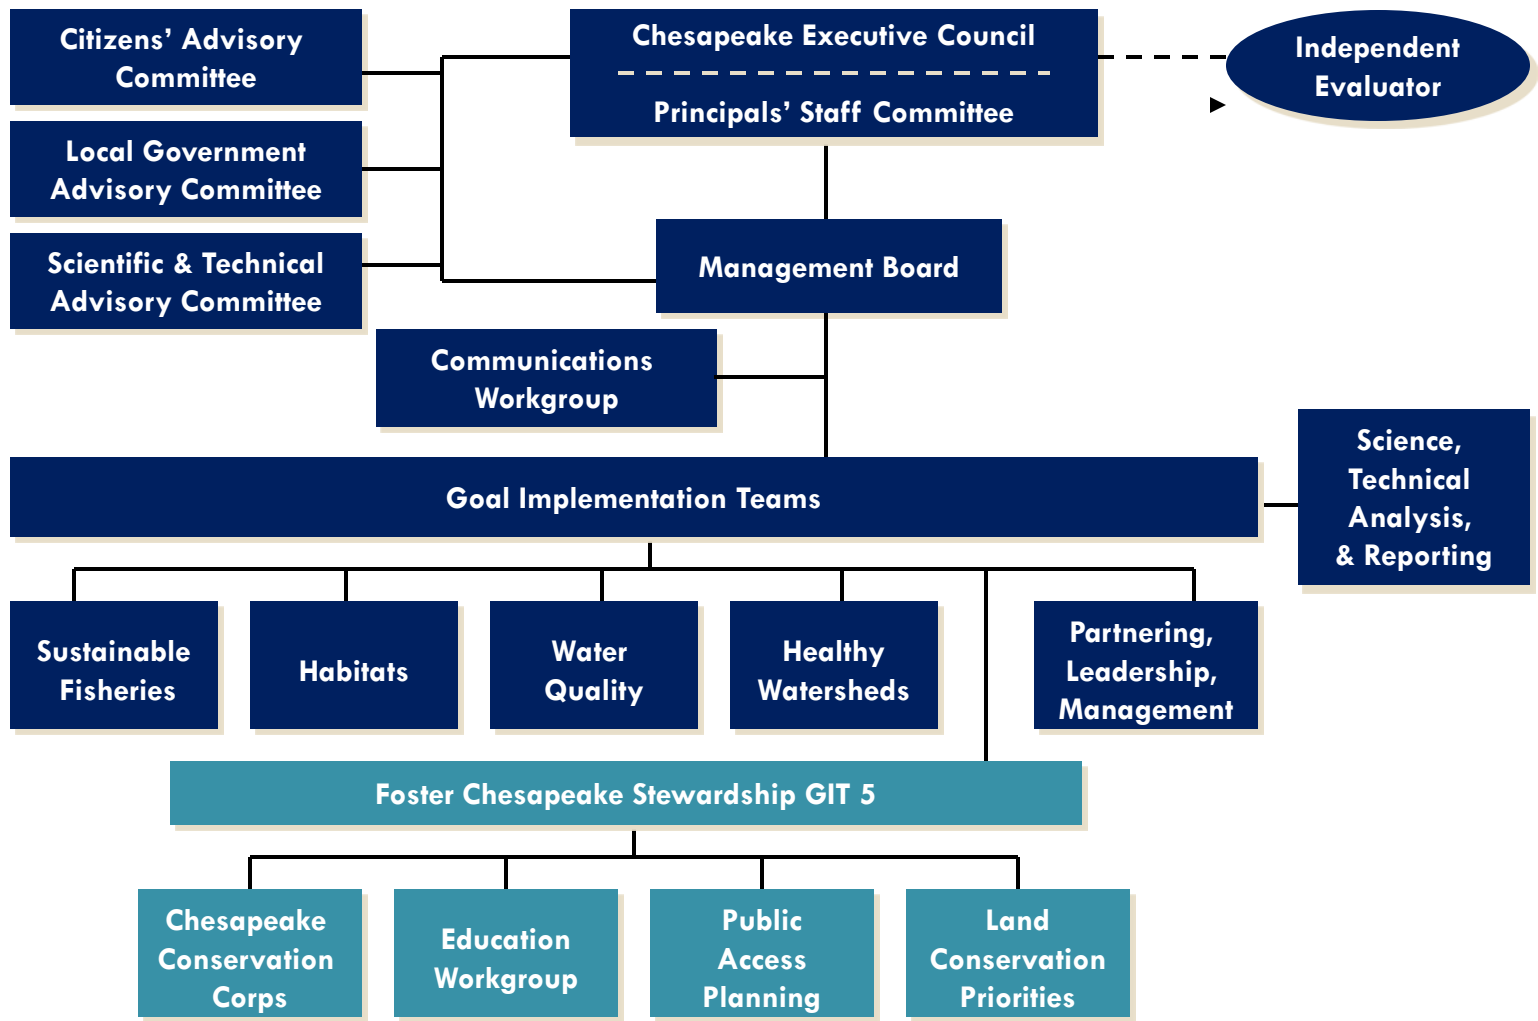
Citizens' Advisory Committee

Local Government Advisory Committee

Scientific & Technical Advisory Committee

Chesapeake Executive Council

Principals' Staff Committee

Independent Evaluator

Management Board

Communications Workgroup

Goal Implementation Teams

Science, Technical Analysis, & Reporting

Sustainable Fisheries

Habitats

Water Quality

Healthy Watersheds

Partnering, Leadership, Management

Foster Chesapeake Stewardship GIT 5

Chesapeake Conservation Corps

Education Workgroup

Public Access Planning

Land Conservation Priorities